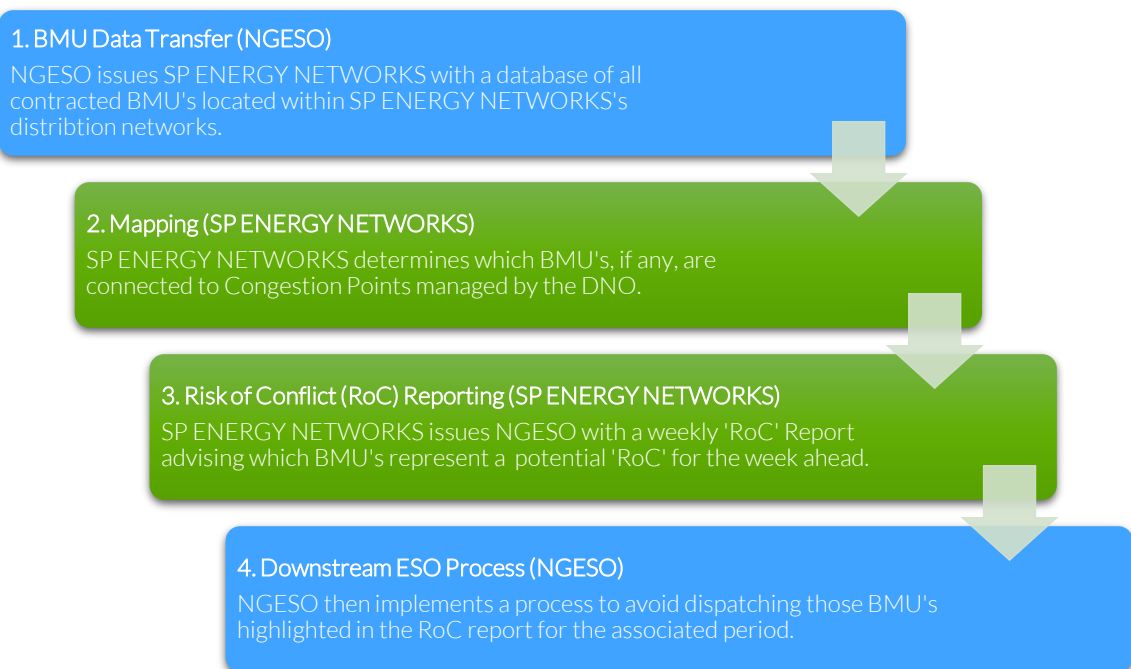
1. BMU Data Transfer (NGESO)
NGESO issues SP ENERGY NETWORKS with a database of all contracted BMU's located within SP ENERGY NETWORKS's distribtion networks.

2. Mapping (SP ENERGY NETWORKS)
SP ENERGY NETWORKS determines which BMU's, if any, are connected to Congestion Points managed by the DNO.

3. Risk of Conflict (RoC) Reporting (SP ENERGY NETWORKS)
SP ENERGY NETWORKS issues NGESO with a weekly 'RoC' Report advising which BMU's represent a potential 'RoC' for the week ahead.

4. Downstream ESO Process (NGESO)
NGESO then implements a process to avoid dispatching those BMU's highlighted in the RoC report for the associated period.